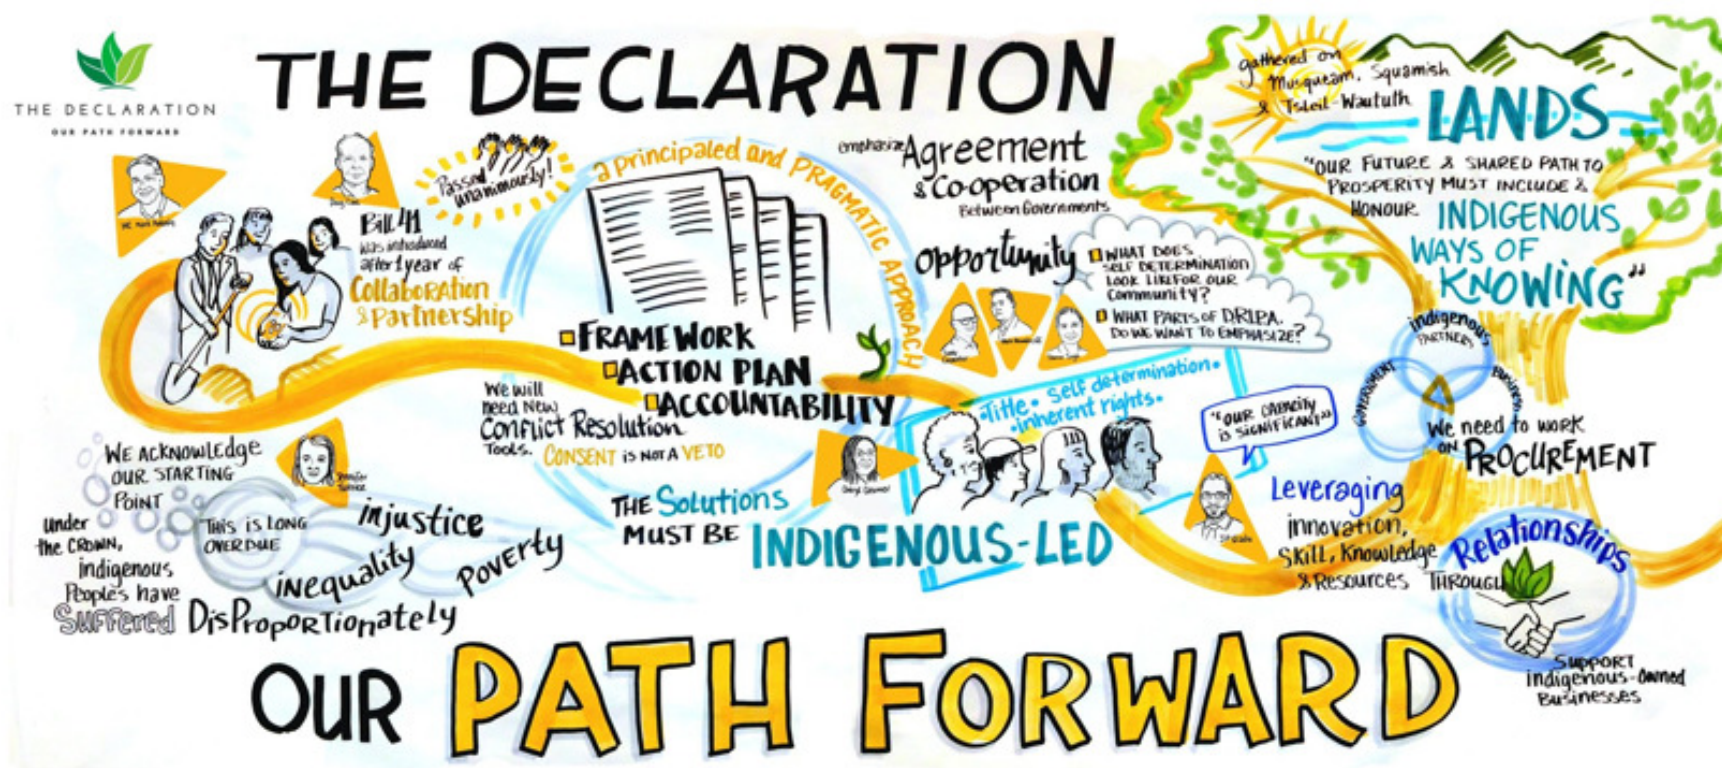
THE DECLARATION
OUR PATH FORWARD

THE DECLARATION

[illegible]

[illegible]

Passed unanimously!

Bill 41 was introduced after 1 year of Collaboration & Partnership

a principaled and PRAGMATIC APPROACH

FRAMEWORK
ACTION PLAN
ACCOUNTABILITY

emphasize Agreement & Co-operation between Governments

Opportunity

WHAT DOES SELF DETERMINATION LOOK LIKE FOR OUR COMMUNITY?
WHAT PARTS OF DRIPA DO WE WANT TO EMPHASIZE?

gathered on Musqueam, Squamish & Tsleil-Waututh LANDS

"OUR FUTURE & SHARED PATH TO PROSPERITY MUST INCLUDE & HONOUR INDIGENOUS WAYS OF KNOWING"

We will need New Conflict Resolution Tools. CONSENT is NOT A VETO

•Title• Self determination• •inherent rights•

"OUR CAPACITY IS SIGNIFICANT"

Indigenous PARTNERS
GOVERNMENT
BUSINESS

We need to work on PROCUREMENT

WE ACKNOWLEDGE OUR STARTING POINT

Under the CROWN, Indigenous Peoples have Suffered Disproportionately

THIS IS LONG OVERDUE

injustice
inequality
poverty

THE Solutions MUST BE INDIGENOUS-LED

Leveraging innovation, Skill, Knowledge & Resources THROUGH Relationships

Support Indigenous-Owned Businesses

OUR PATH FORWARD